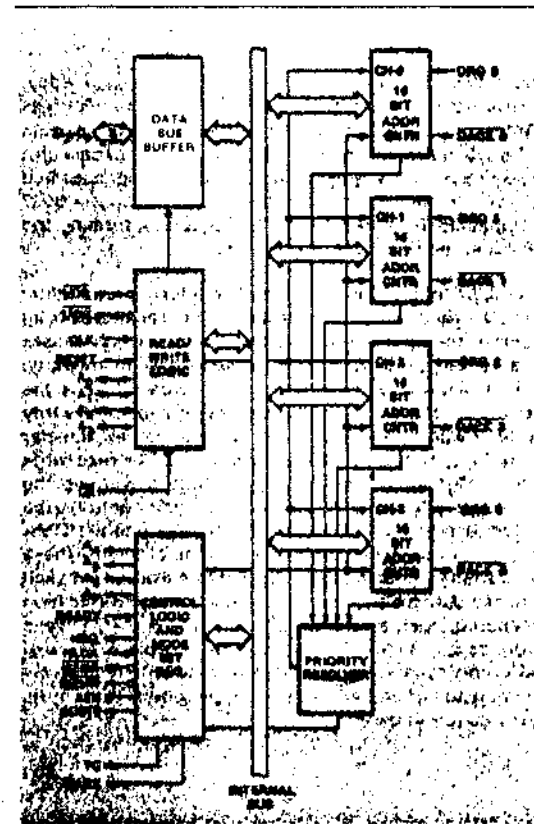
DATA BUS BUFFER

READ/ WRITE LOGIC

RESET

CONTROL LOGIC AND MODE SET REG.

READY

INTERNAL BUS

CH-0 14 BIT ADDR CNTR

DRQ 0

DACK 0

CH-1 14 BIT ADDR CNTR

DRQ 1

DACK 1

CH-2 14 BIT ADDR CNTR

DRQ 2

DACK 2

CH-3 14 BIT ADDR CNTR

DRQ 3

DACK 3

PRIORITY RESOLVER

TC

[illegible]